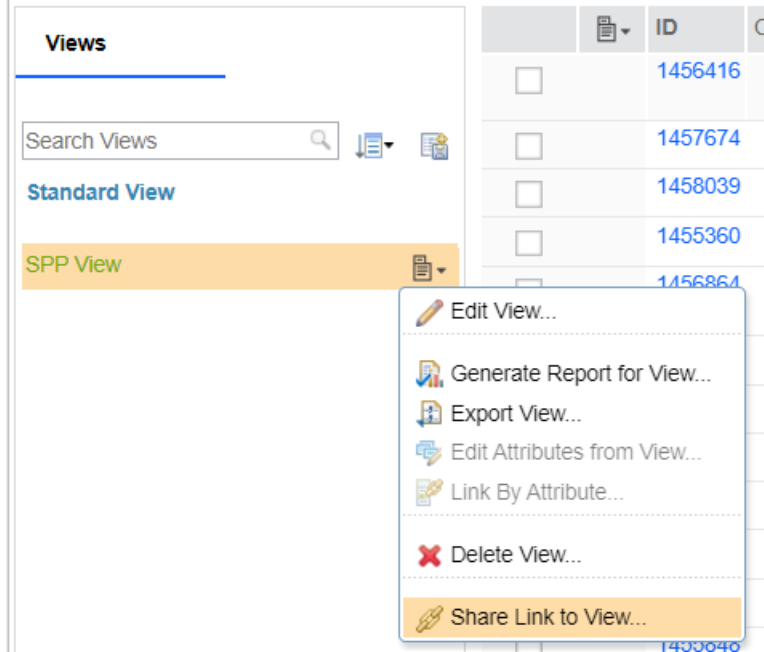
Views

Search Views

Standard View

SPP View

| | ID | C |
|---|---|---|
| | 1456416 | |
| | 1457674 | |
| | 1458039 | |
| | 1455360 | |
| | 1456864 | |
| | 1455648 | |

Edit View...

Generate Report for View...

Export View...

Edit Attributes from View...

Link By Attribute...

Delete View...

Share Link to View...